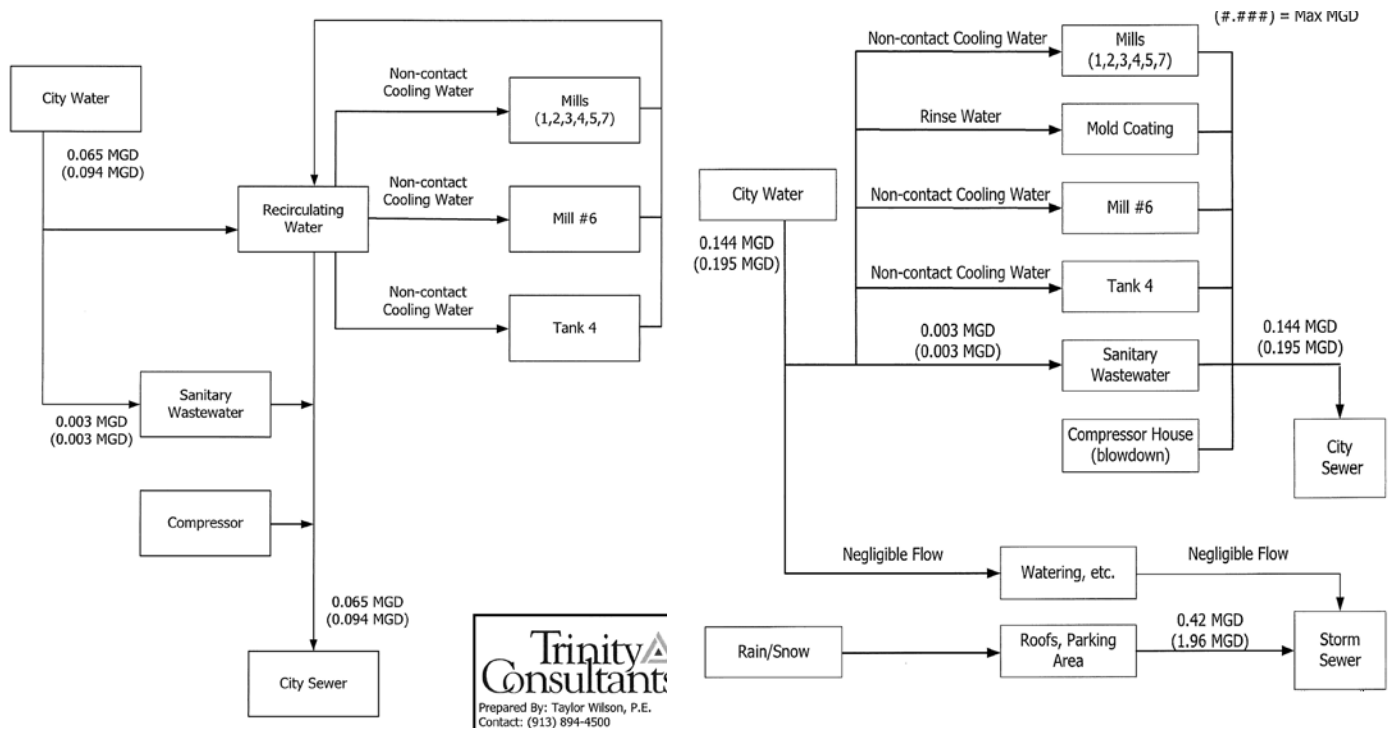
City Water

0.065 MGD
(0.094 MGD)

Recirculating Water

Non-contact Cooling Water

Mills
(1,2,3,4,5,7)

Non-contact Cooling Water

Mill #6

Non-contact Cooling Water

Tank 4

Sanitary Wastewater

0.003 MGD
(0.003 MGD)

Compressor

0.065 MGD
(0.094 MGD)

City Sewer

Trinity Consultants
Prepared By: Taylor Wilson, P.E.
Contact: (913) 894-4500

(#.###) = Max MGD

Non-contact Cooling Water

Mills
(1,2,3,4,5,7)

Rinse Water

Mold Coating

City Water

0.144 MGD
(0.195 MGD)

Non-contact Cooling Water

Mill #6

Non-contact Cooling Water

Tank 4

0.003 MGD
(0.003 MGD)

Sanitary Wastewater

0.144 MGD
(0.195 MGD)

City Sewer

Compressor House
(blowdown)

Negligible Flow

Watering, etc.

Negligible Flow

Rain/Snow

Roofs, Parking Area

0.42 MGD
(1.96 MGD)

Storm Sewer